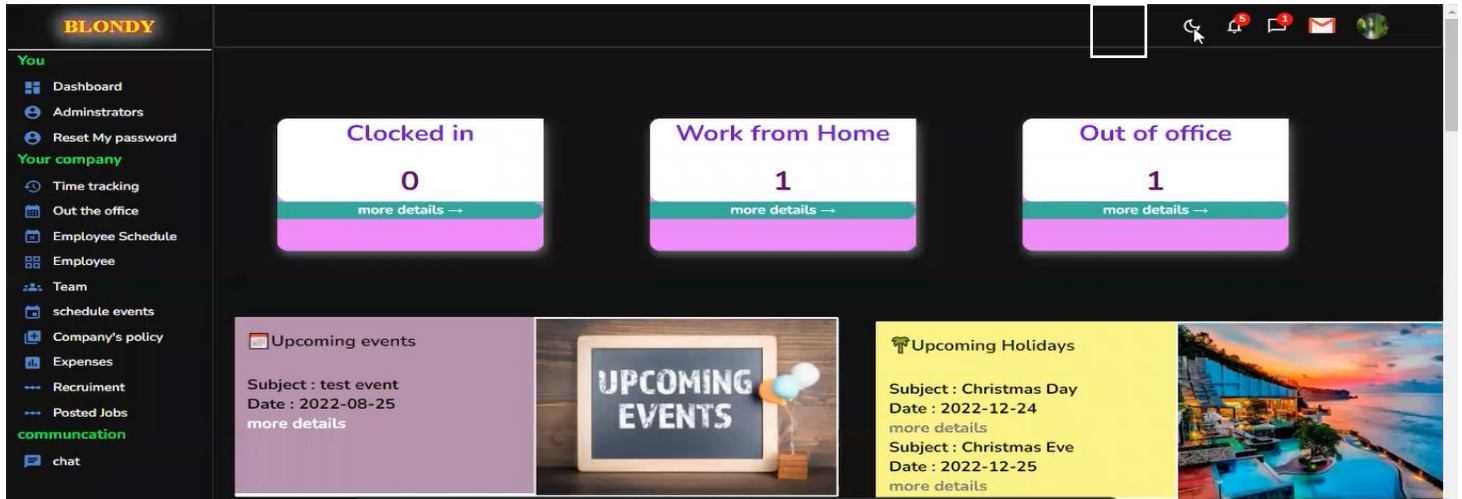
BLONDY

You

Dashboard

Adminstrators

Reset My password

Your company

Time tracking

Out the office

Employee Schedule

Employee

Team

schedule events

Company's policy

Expenses

Recruiment

Posted Jobs

communcation

chat

5 1

Clocked in

0

more details →

Work from Home

1

more details →

Out of office

1

more details →

Upcoming events

Subject : test event
Date : 2022-08-25
more details

UPCOMING EVENTS

Upcoming Holidays

Subject : Christmas Day
Date : 2022-12-24
more details
Subject : Christmas Eve
Date : 2022-12-25
more details